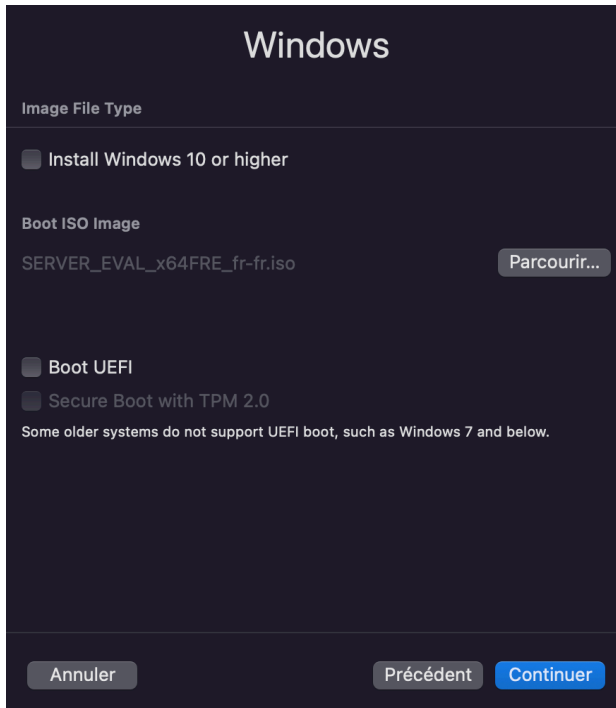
Windows

Image File Type

Install Windows 10 or higher

Boot ISO Image

SERVER_EVAL_x64FRE_fr-fr.iso

Parcourir...

Boot UEFI

Secure Boot with TPM 2.0

Some older systems do not support UEFI boot, such as Windows 7 and below.

Annuler

Précédent

Continuer